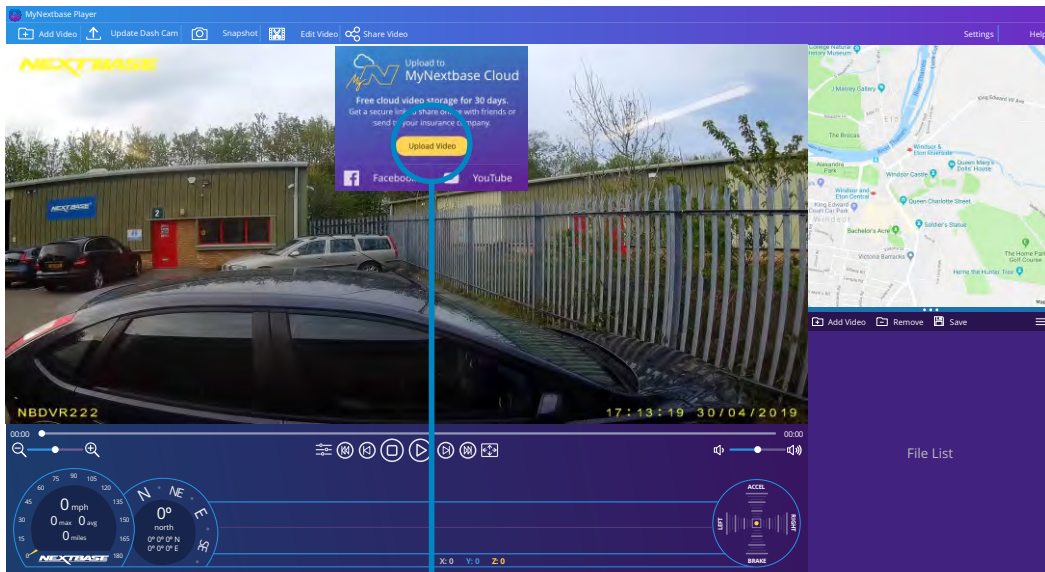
MyNextbase Player

Add Video Update Dash Cam Snapshot Edit Video Share Video Settings Help

NEXTBASE

Upload to MyNextbase Cloud

Free cloud video storage for 30 days.
Get a secure link to share online with friends or send to your insurance company.

Upload Video

Facebook YouTube

NEXTBASE

2

NBDVR222 17:13:19 30/04/2019

College Natural History Museum
J Manley Gallery
The Brocas
Alexandra Park
Windsor and Eton Central
King Edward Court Car Park
Bachelor's Acre
Windsor
Victoria Barracks
Windsor & Eton Riverside
Queen Mary's Dolls' House
Windsor Castle
Queen Charlotte Street
Soldier's Statue
The Home Park Golf Course
Herne the Hunter Tree
King Edward VII Ave

Add Video Remove Save

File List

00:00 00:00

75 90 105
60 120
45 135
30 150
15 165
0 180

0 mph
0 max 0 avg
0 miles

NEXTBASE

N NE E

0°
north
0° 0' 0" N
0° 0' 0" E

ACCEL
LEFT RIGHT
BRAKE

X: 0 Y: 0 Z: 0